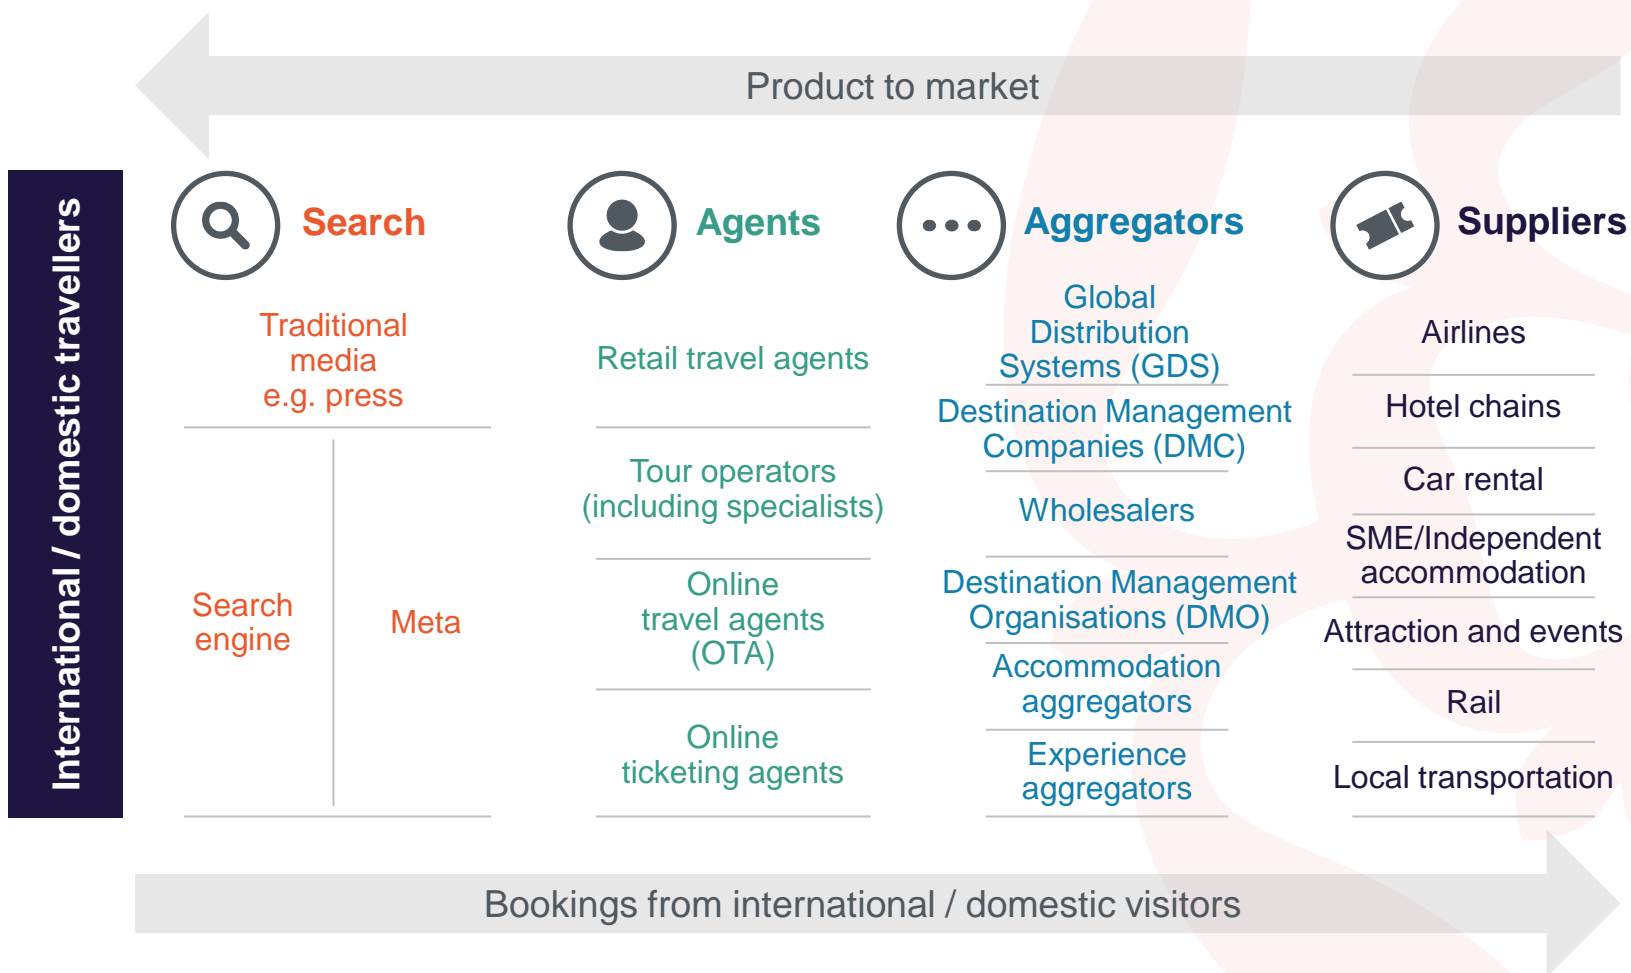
Product to market

International / domestic travellers

Search

Traditional media e.g. press

Search engine

Meta

Agents

Retail travel agents

Tour operators (including specialists)

Online travel agents (OTA)

Online ticketing agents

Aggregators

Global Distribution Systems (GDS)

Destination Management Companies (DMC)

Wholesalers

Destination Management Organisations (DMO)

Accommodation aggregators

Experience aggregators

Suppliers

Airlines

Hotel chains

Car rental

SME/Independent accommodation

Attraction and events

Rail

Local transportation

Bookings from international / domestic visitors